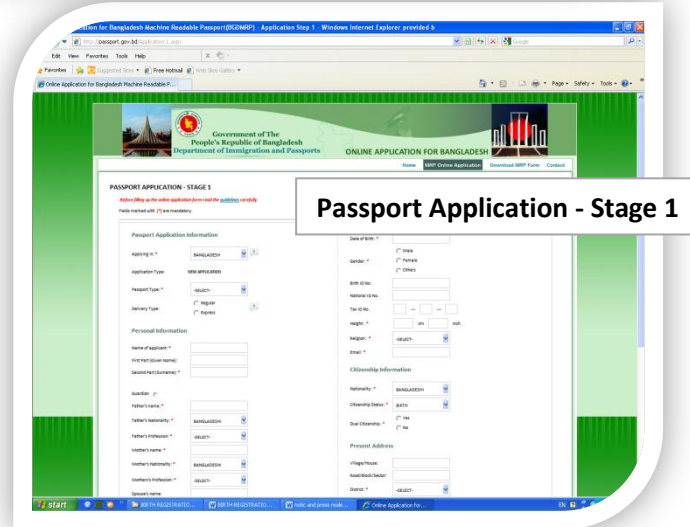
ation for Bangladesh Machine Readable Passport(BGDMRP) - Application Step 1 - Windows Internet Explorer provided b

http://passport.gov.bd/Application.aspx

Edit View Favorites Tools Help

Favorites Suggested Sites Free Hotmail Web Slice Gallery

Online Application for Bangladesh Machine Readable P...

Page Safety Tools

Government of The People's Republic of Bangladesh Department of Immigration and Passports

ONLINE APPLICATION FOR BANGLADESH

Home MRP Online Application Download MRP Form Contact

PASSPORT APPLICATION - STAGE 1

Before filling up the online application form read the guidelines carefully.

Fields marked with (*) are mandatory.

Passport Application - Stage 1

Passport Application Information

Applying in: * BANGLADESH

Application Type: NEW APPLICATION

Passport Type: * -SELECT-

Delivery Type: Regular Express

Personal Information

Name of applicant: *

First Part (Given Name):

Second Part (Surname): *

Guardian:

Father's name: *

Father's Nationality: * BANGLADESH

Father's Profession: * -SELECT-

Mother's name: *

Mother's Nationality: * BANGLADESH

Mothers's Profession: * -SELECT-

Spouse's name:

Date of Birth: *

Gender: * Male Female Others

Birth ID No:

National ID No:

Tax ID No.

Height: * cm Inch

Religion: * -SELECT-

Email: *

Citizenship Information

Nationality: * BANGLADESH

Citizenship Status: * BIRTH

Dual Citizenship: * Yes No

Present Address

Village/House:

Road/Block/Sector:

District: * -SELECT-

start BIRTH REGISTRATI... BIRTH REGISTRATIO... rollic and press rele... Online Application for... EN